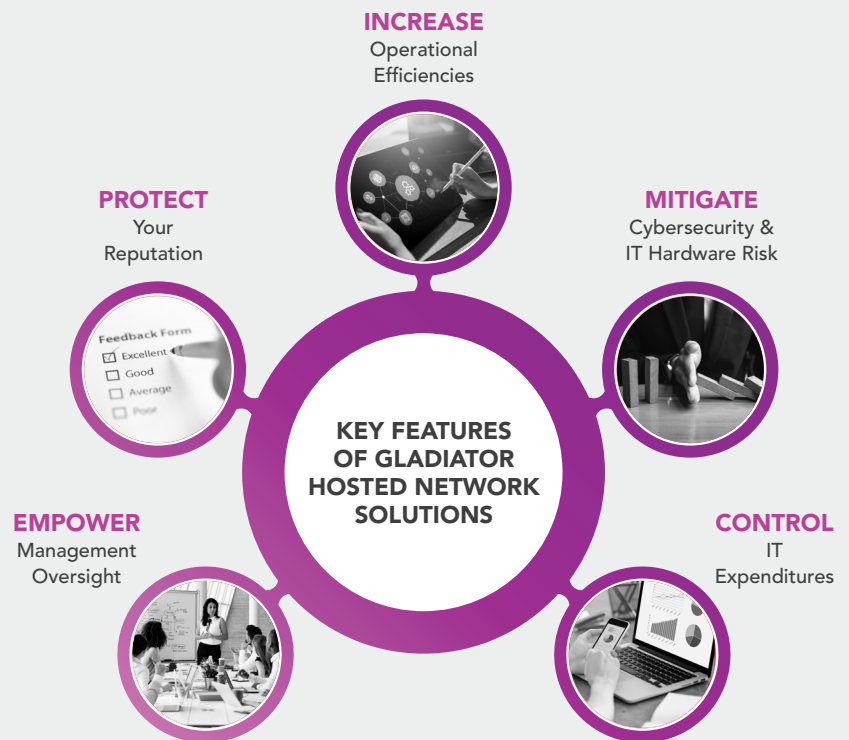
INCREASE
Operational Efficiencies

PROTECT
Your Reputation

Feedback Form
Excellent
Good
Average
Poor

MITIGATE
Cybersecurity & IT Hardware Risk

KEY FEATURES OF GLADIATOR HOSTED NETWORK SOLUTIONS

EMPOWER
Management Oversight

CONTROL
IT Expenditures